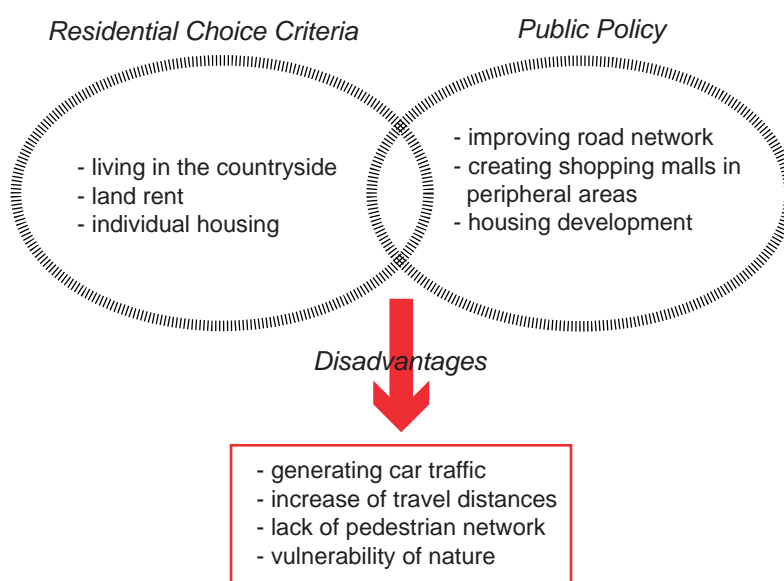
Residential Choice Criteria

Public Policy

- living in the countryside
- land rent
- individual housing

- improving road network
- creating shopping malls in peripheral areas
- housing development

Disadvantages

- generating car traffic
- increase of travel distances
- lack of pedestrian network
- vulnerability of nature